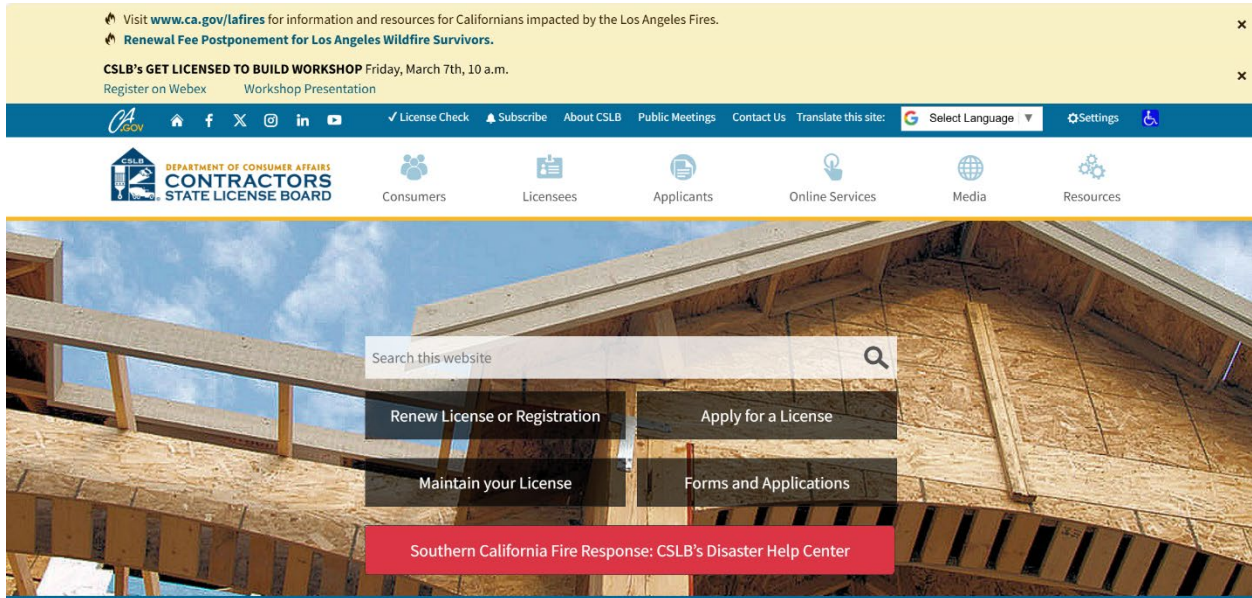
Visit www.ca.gov/lafires for information and resources for Californians impacted by the Los Angeles Fires.
Renewal Fee Postponement for Los Angeles Wildfire Survivors.

×

CSLB's GET LICENSED TO BUILD WORKSHOP Friday, March 7th, 10 a.m.
Register on Webex Workshop Presentation

×

CA.GOV

✓ License Check Subscribe About CSLB Public Meetings Contact Us Translate this site: Select Language ▼ Settings

CSLB DEPARTMENT OF CONSUMER AFFAIRS CONTRACTORS STATE LICENSE BOARD

Consumers Licensees Applicants Online Services Media Resources

Search this website

Renew License or Registration

Apply for a License

Maintain your License

Forms and Applications

Southern California Fire Response: CSLB's Disaster Help Center